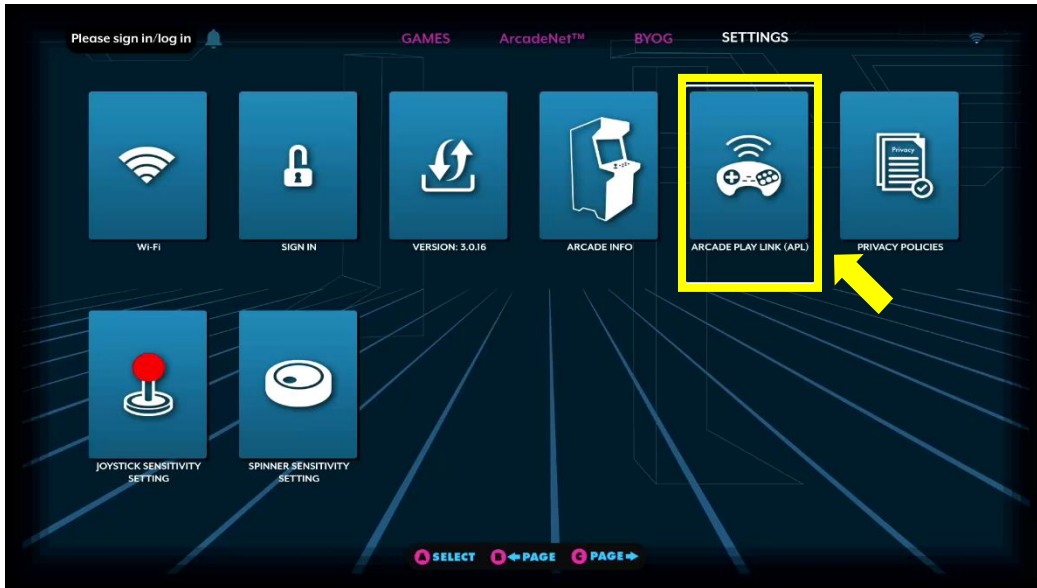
Please sign in/log in

GAMES ArcadeNet™ BYOG SETTINGS

Wi-Fi

SIGN IN

VERSION: 3.0.16

ARCADE INFO

ARCADE PLAY LINK (APL)

Privacy

PRIVACY POLICIES

JOYSTICK SENSITIVITY SETTING

SPINNER SENSITIVITY SETTING

A SELECT B ← PAGE C PAGE →